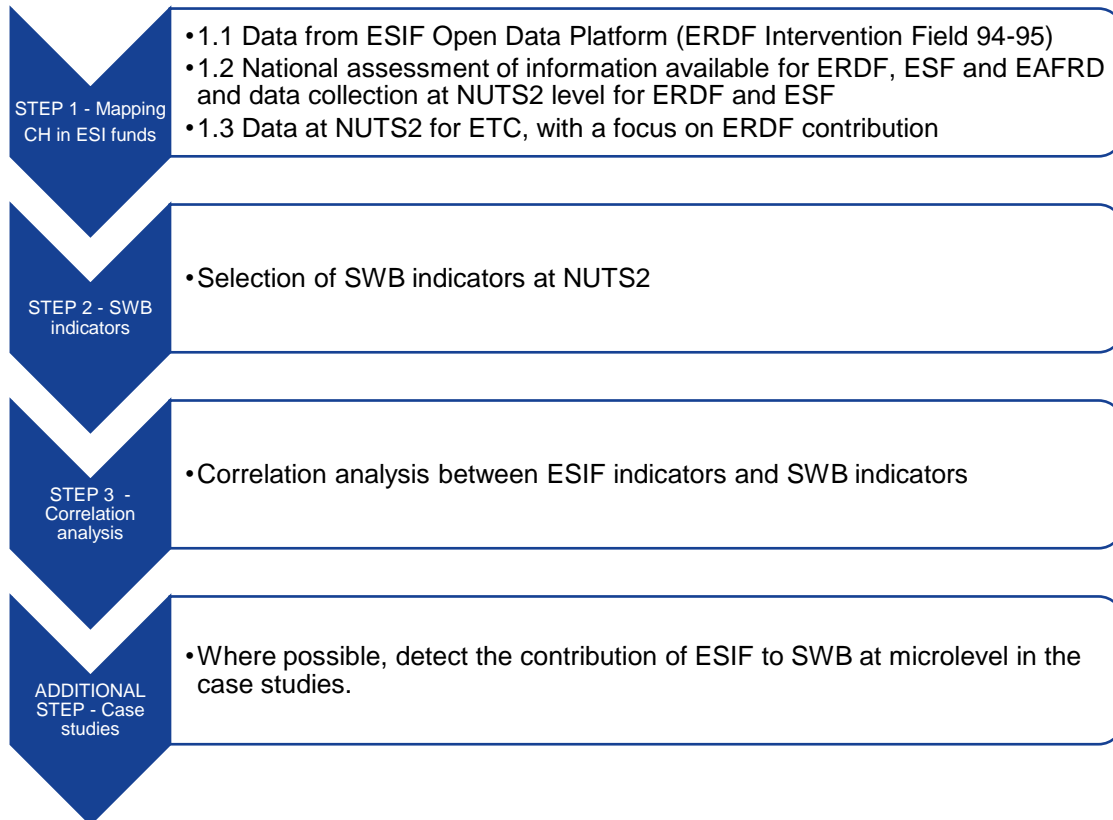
STEP 1 - Mapping CH in ESI funds

•1.1 Data from ESIF Open Data Platform (ERDF Intervention Field 94-95)
•1.2 National assessment of information available for ERDF, ESF and EAFRD and data collection at NUTS2 level for ERDF and ESF
•1.3 Data at NUTS2 for ETC, with a focus on ERDF contribution

STEP 2 - SWB indicators

•Selection of SWB indicators at NUTS2

STEP 3 - Correlation analysis

•Correlation analysis between ESIF indicators and SWB indicators

ADDITIONAL STEP - Case studies

•Where possible, detect the contribution of ESIF to SWB at microlevel in the case studies.